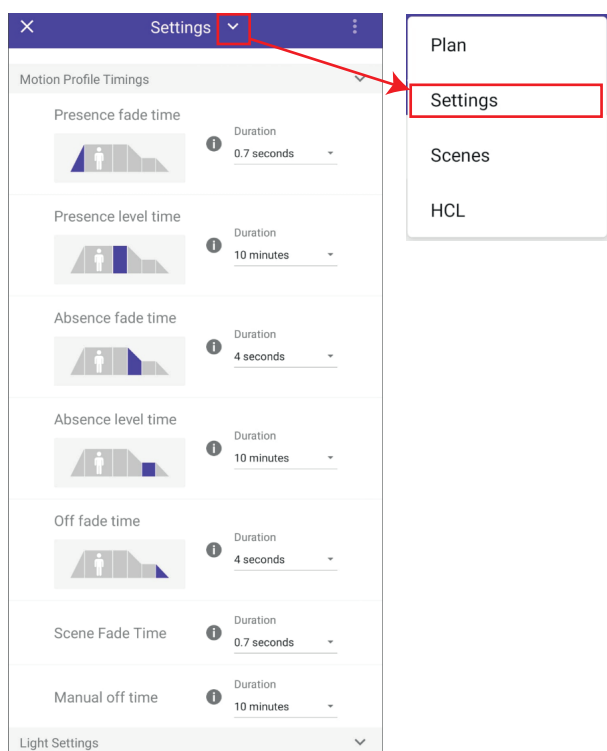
Settings

Motion Profile Timings

Presence fade time
Duration
0.7 seconds

Presence level time
Duration
10 minutes

Absence fade time
Duration
4 seconds

Absence level time
Duration
10 minutes

Off fade time
Duration
4 seconds

Scene Fade Time
Duration
0.7 seconds

Manual off time
Duration
10 minutes

Light Settings

Plan
Settings
Scenes
HCL